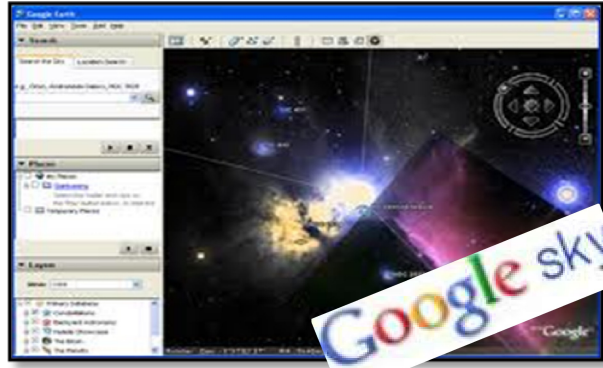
Google Earth

File Edit View Tools Add Help

▼ Search

Search the Sky | Location Search

e.g., Orion, Andromeda Galaxy, NGC 7828

▼ Places

My Places

Sightseeing

Temporary Places

▼ Layers

Primary Database

Constellations

Backyard Astronomy

Hubble Showcase

The Moon

The Planets

©Google

Google sky